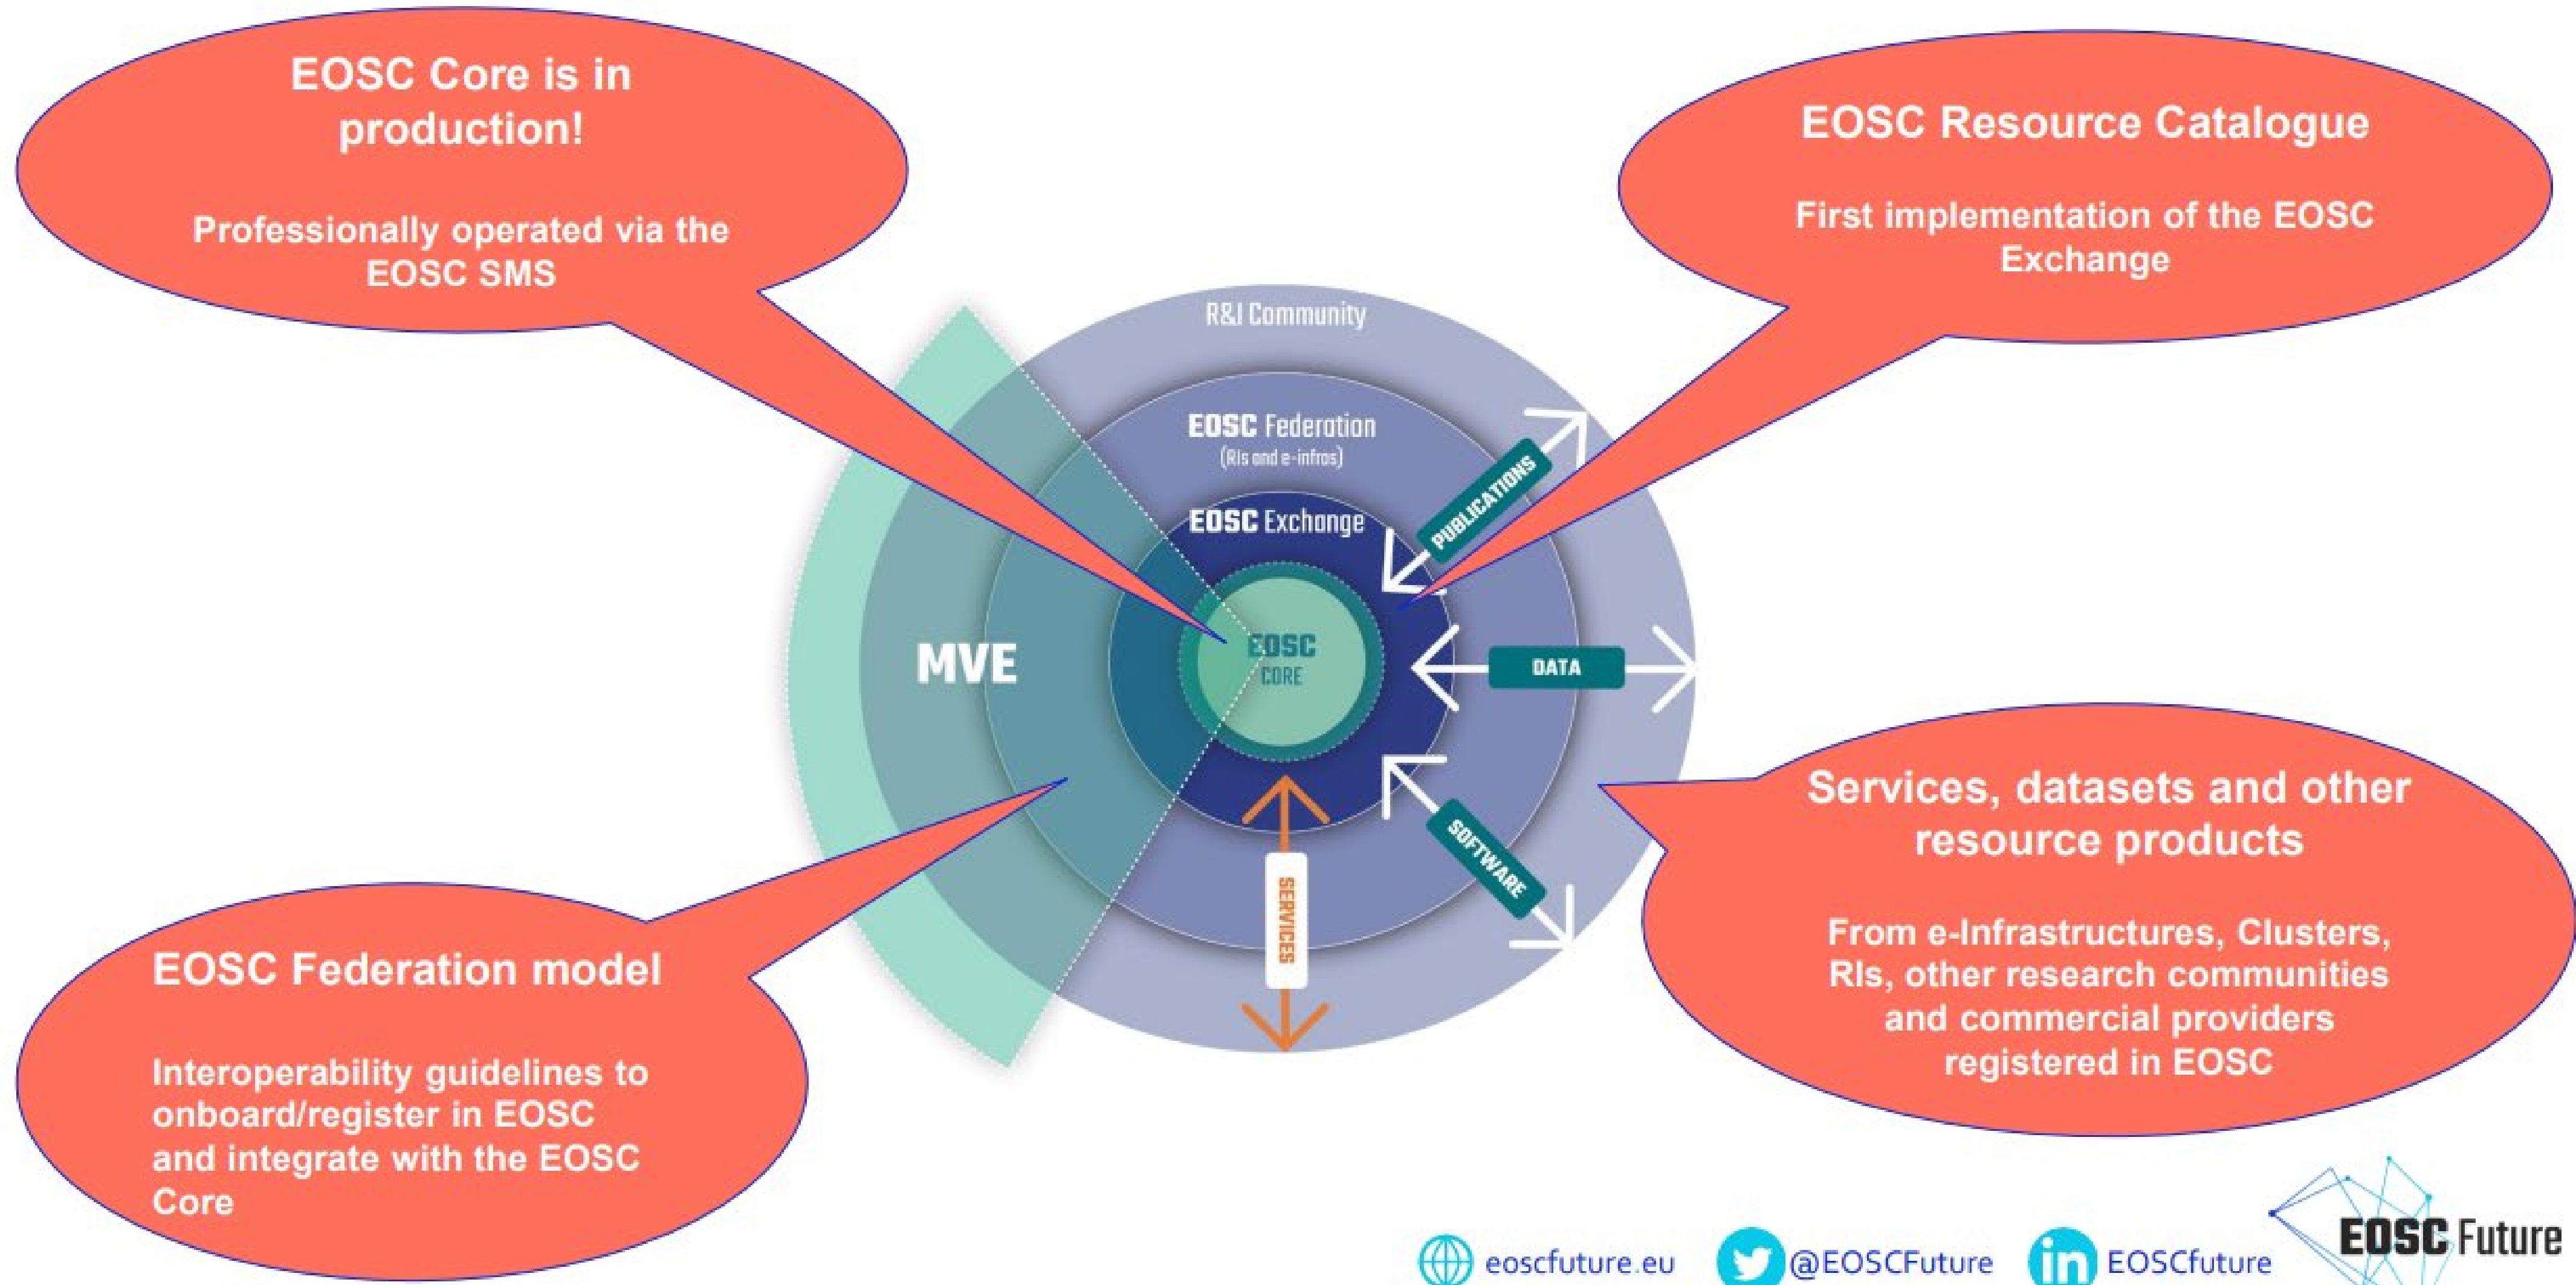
EOSC Core is in production!

Professionally operated via the EOSC SMS

EOSC Resource Catalogue

First implementation of the EOSC Exchange

R&I Community

EOSC Federation
(RIs and e-infras)

EOSC Exchange

PUBLICATIONS

MVE

EOSC
CORE

DATA

SOFTWARE

SERVICES

Services, datasets and other resource products

From e-Infrastructures, Clusters, RIs, other research communities and commercial providers registered in EOSC

EOSC Federation model

Interoperability guidelines to onboard/register in EOSC and integrate with the EOSC Core

eoscfuture.eu @EOSCFuture EOSCfuture

EOSC Future